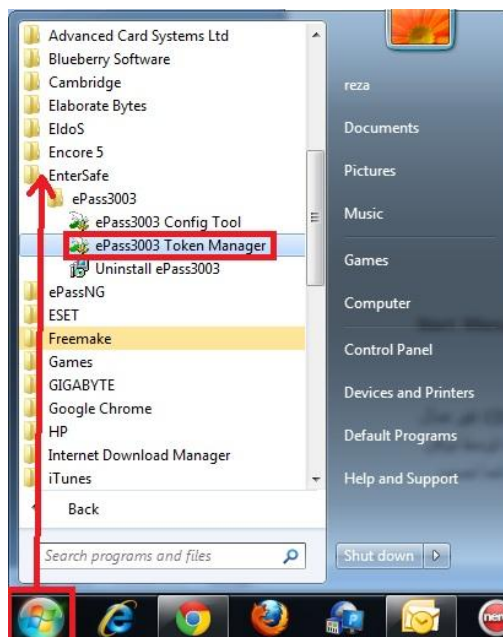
Advanced Card Systems Ltd
Blueberry Software
Cambridge
Elaborate Bytes
EldoS
Encore 5
EnterSafe
ePass3003
ePass3003 Config Tool
ePass3003 Token Manager
Uninstall ePass3003
ePassNG
ESET
Freemake
Games
GIGABYTE
Google Chrome
HP
Internet Download Manager
iTunes
Back
Search programs and files

reza
Documents
Pictures
Music
Games
Computer
Control Panel
Devices and Printers
Default Programs
Help and Support
Shut down